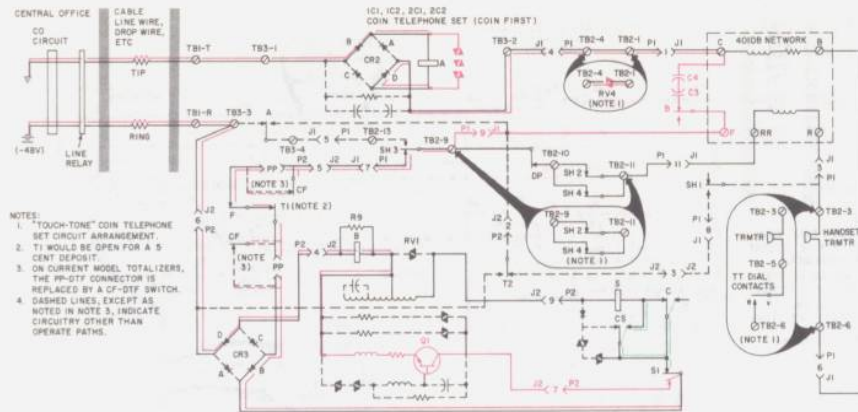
CENTRAL OFFICE

CABLE LINE WIRE, DROP WIRE, ETC

1C1, 1C2, 2C1, 2C2 COIN TELEPHONE SET (COIN FIRST)

CO CIRCUIT

TB1-T

TB3-1

TIP

RING

TB1-R

TB3-3

(-48V)

LINE RELAY

CR2

TB3-2

J1

P1

TB2-4

TB2-1

401DB NETWORK

RV4 (NOTE 1)

C4

C5

TB3-4

TB2-13

SH 3

TB2-9

TB2-10

TB2-11

SH 2

SH 4

DP

PP

P2

(NOTE 3)

CF

T1 (NOTE 2)

R9

RV1

CR3

Q1

S

CS

S1

RR

SH 1

TB2-3

TRMTR

TB2-5

TT DIAL CONTACTS

TB2-6

(NOTE 1)

HANDSET TRMTR

T2

NOTES:
1. "TOUCH-TONE" COIN TELEPHONE SET CIRCUIT ARRANGEMENT.
2. T1 WOULD BE OPEN FOR A 5 CENT DEPOSIT.
3. ON CURRENT MODEL TOTALIZERS, THE PP-DTF CONNECTOR IS REPLACED BY A CF-DTF SWITCH.
4. DASHED LINES, EXCEPT AS NOTED IN NOTE 3, INDICATE CIRCUITRY OTHER THAN OPERATE PATHS.